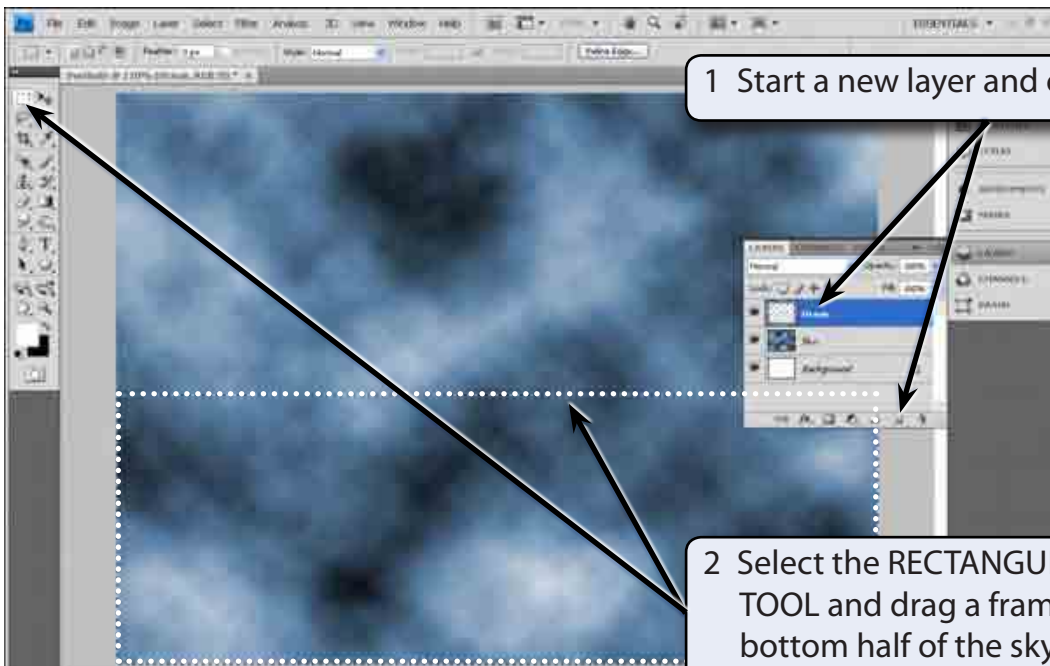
File Edit Image Layer Select Filter Analysis 3D View Window Help

ESSENTIALS

Refine Edge...

1 Start a new layer and c

LAYERS

Normal

Clouds

Sky

Background

2 Select the RECTANGU
TOOL and drag a fram
bottom half of the sky